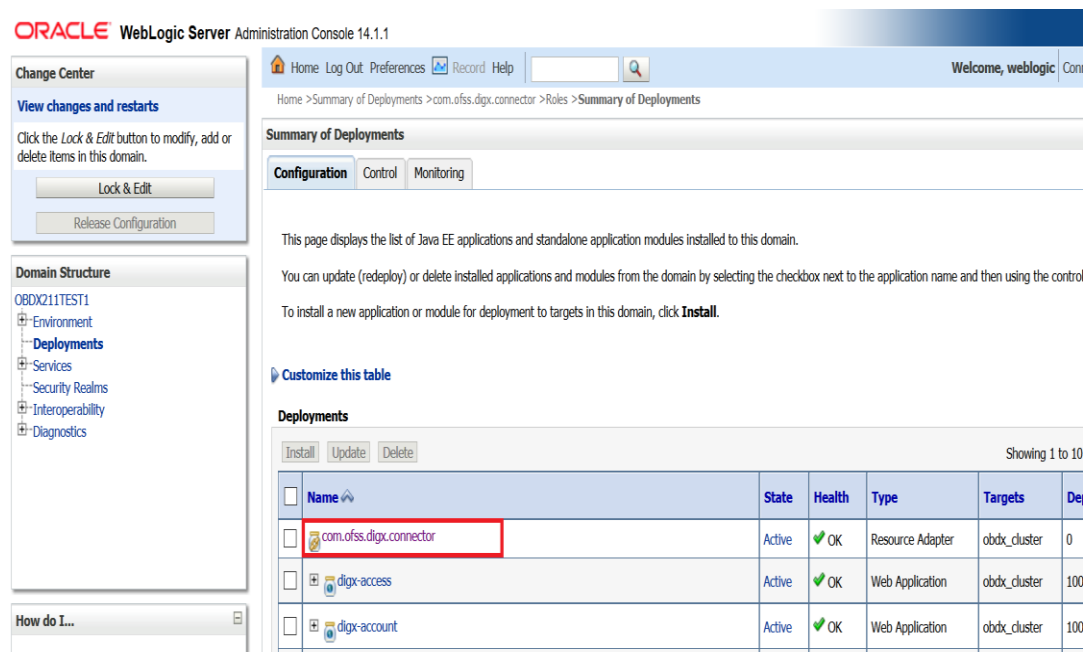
ORACLE WebLogic Server Administration Console 14.1.1

Change Center

View changes and restarts

Click the *Lock & Edit* button to modify, add or delete items in this domain.

Lock & Edit

Release Configuration

Domain Structure

OBDX211TEST1
Environment
Deployments
Services
Security Realms
Interoperability
Diagnostics

How do I...

Home Log Out Preferences Record Help

Welcome, weblogic Conn

Home >Summary of Deployments >com.ofss.digx.connector >Roles >**Summary of Deployments**

Summary of Deployments

Configuration Control Monitoring

This page displays the list of Java EE applications and standalone application modules installed to this domain.

You can update (redeploy) or delete installed applications and modules from the domain by selecting the checkbox next to the application name and then using the control

To install a new application or module for deployment to targets in this domain, click **Install**.

Customize this table

Deployments

Install Update Delete

Showing 1 to 10

| | Name | State | Health | Type | Targets | De |
|---|---|---|---|---|---|---|
| | com.ofss.digx.connector | Active | OK | Resource Adapter | obdx_cluster | 0 |
| | digx-access | Active | OK | Web Application | obdx_cluster | 100 |
| | digx-account | Active | OK | Web Application | obdx_cluster | 100 |